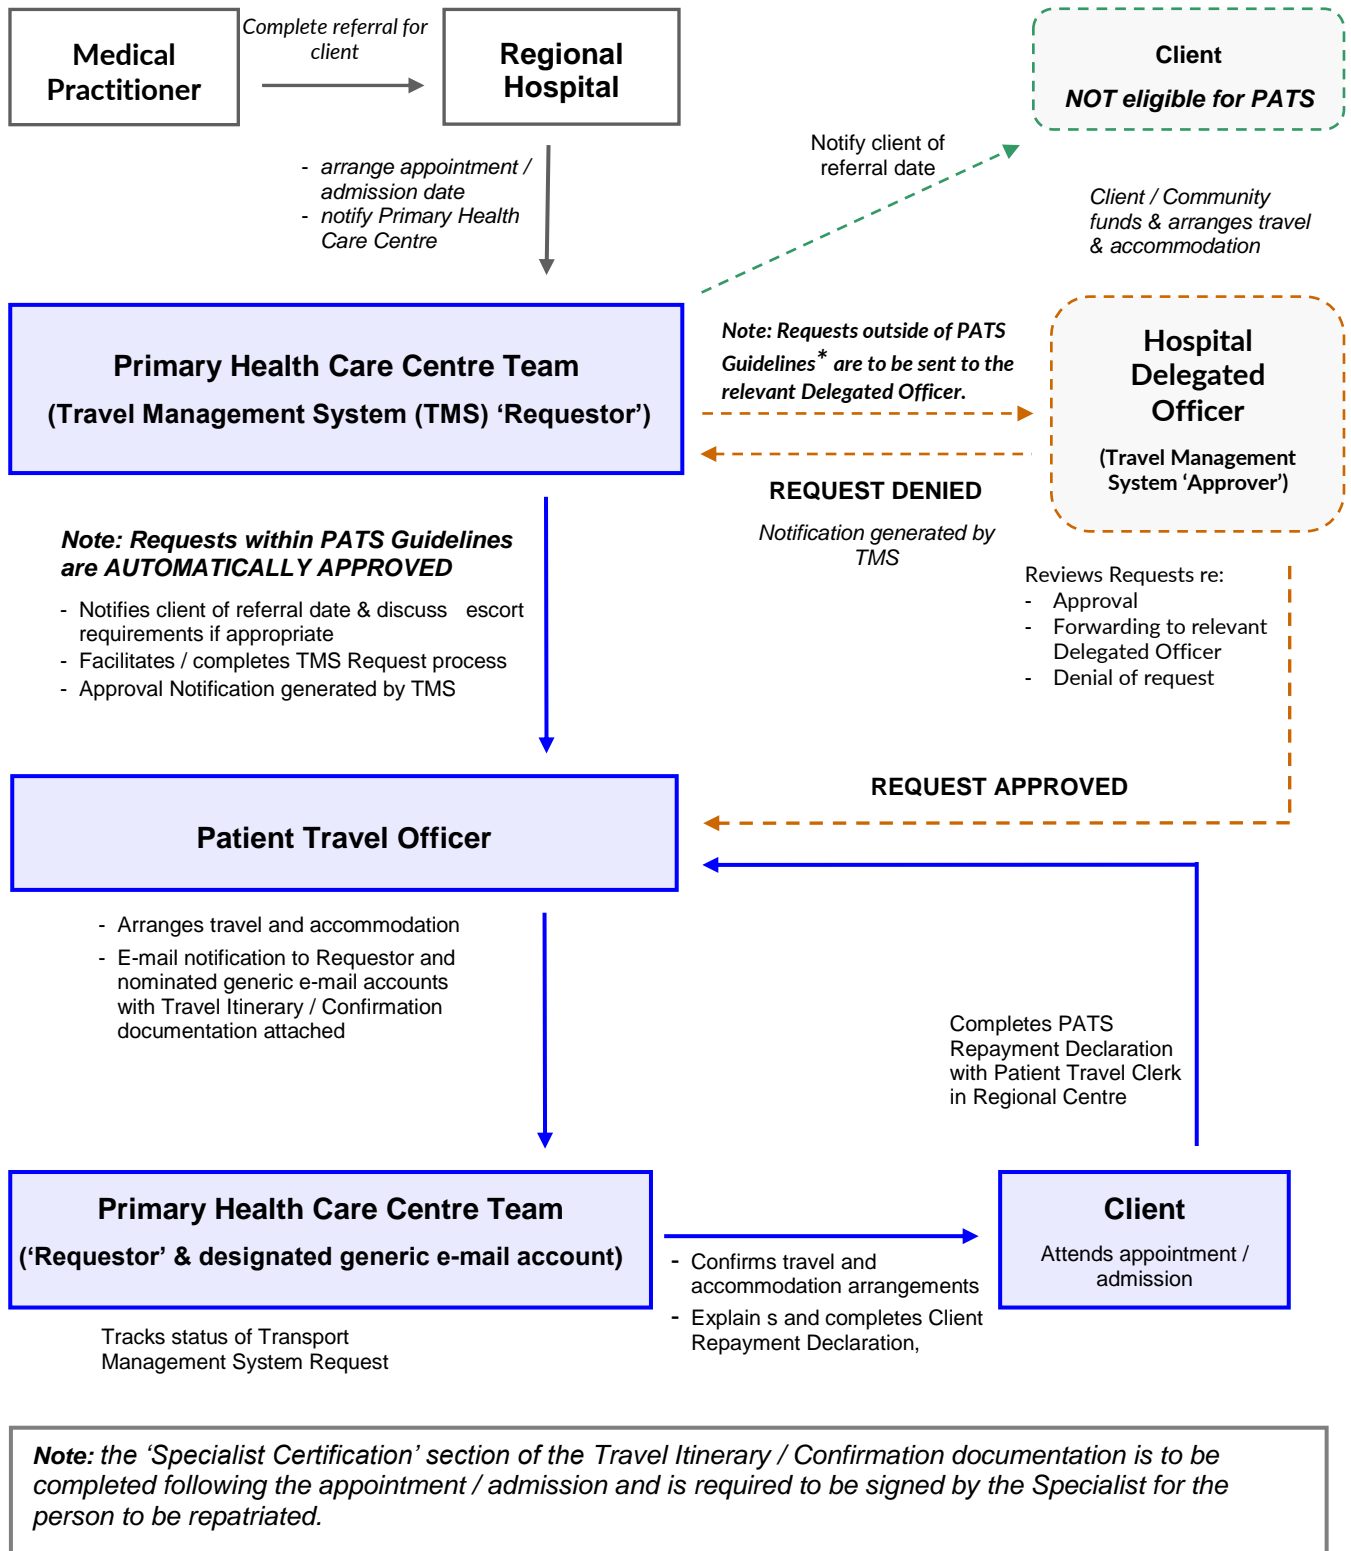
Medical Practitioner

Complete referral for client

Regional Hospital

Client

NOT eligible for PATS

Notify client of referral date

Client / Community funds & arranges travel & accommodation

- arrange appointment / admission date
- notify Primary Health Care Centre

Primary Health Care Centre Team

(Travel Management System (TMS) 'Requestor')

Note: Requests outside of PATS Guidelines* are to be sent to the relevant Delegated Officer.

Hospital Delegated Officer

(Travel Management System 'Approver')

REQUEST DENIED

Notification generated by TMS

Note: Requests within PATS Guidelines are AUTOMATICALLY APPROVED

- Notifies client of referral date & discuss escort requirements if appropriate
- Facilitates / completes TMS Request process
- Approval Notification generated by TMS

Reviews Requests re:
- Approval
- Forwarding to relevant Delegated Officer
- Denial of request

REQUEST APPROVED

Patient Travel Officer

- Arranges travel and accommodation
- E-mail notification to Requestor and nominated generic e-mail accounts with Travel Itinerary / Confirmation documentation attached

Completes PATS Repayment Declaration with Patient Travel Clerk in Regional Centre

Primary Health Care Centre Team

('Requestor' & designated generic e-mail account)

- Confirms travel and accommodation arrangements
- Explain s and completes Client Repayment Declaration,

Client

Attends appointment / admission

Tracks status of Transport Management System Request

Note: the 'Specialist Certification' section of the Travel Itinerary / Confirmation documentation is to be completed following the appointment / admission and is required to be signed by the Specialist for the person to be repatriated.